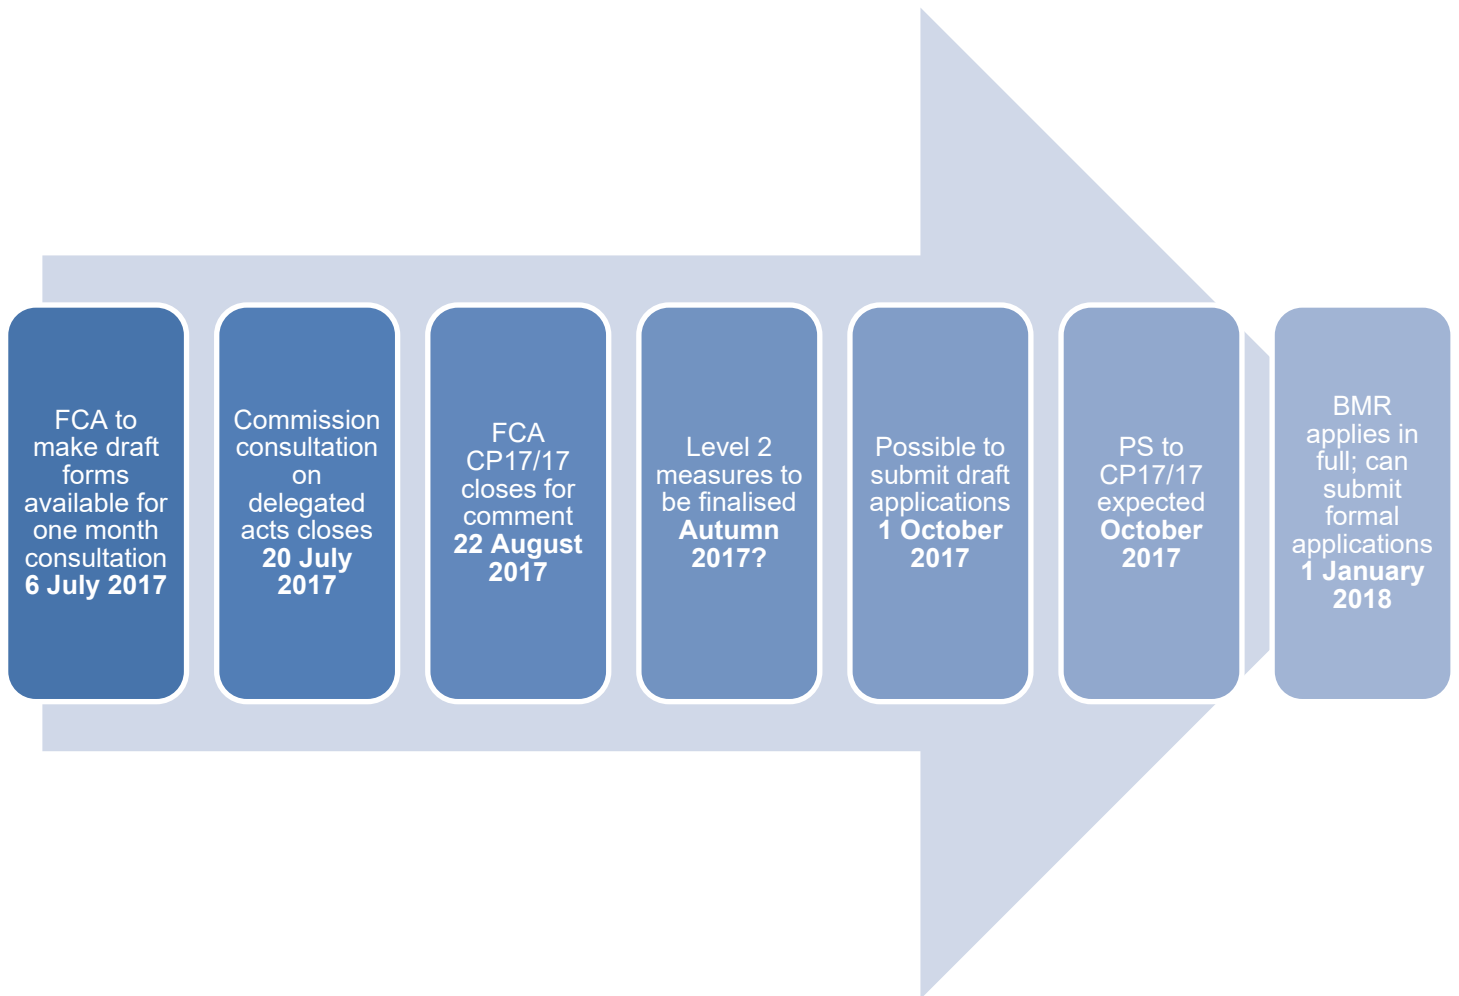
FCA to make draft forms available for one month consultation **6 July 2017**

Commission consultation on delegated acts closes **20 July 2017**

FCA CP17/17 closes for comment **22 August 2017**

Level 2 measures to be finalised **Autumn 2017?**

Possible to submit draft applications **1 October 2017**

PS to CP17/17 expected **October 2017**

BMR applies in full; can submit formal applications **1 January 2018**